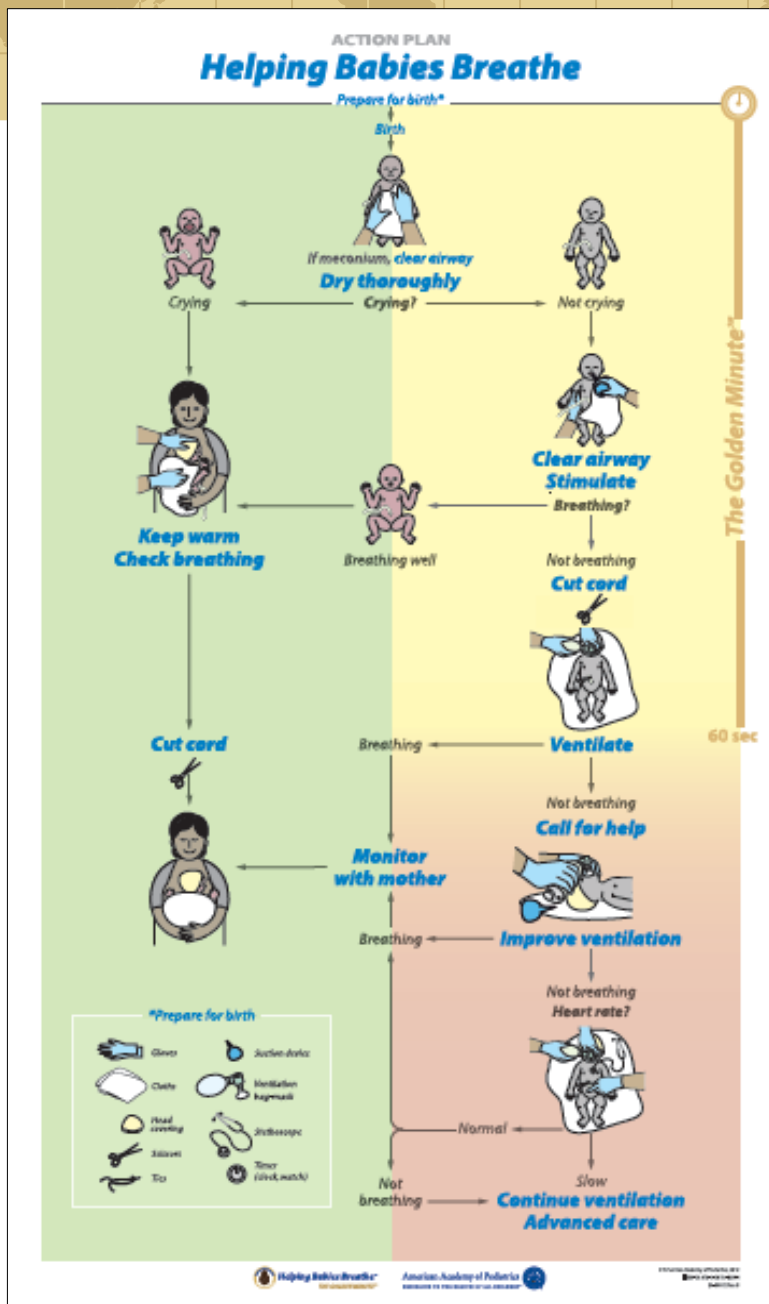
ACTION PLAN

Helping Babies Breathe

Prepare for birth*

Birth

If meconium, clear airway

Dry thoroughly

Crying

Crying?

Not crying

Clear airway

Stimulate

Breathing?

Keep warm

Check breathing

Breathing well

Not breathing

Cut cord

The Golden Minute®

60 sec

Cut cord

Breathing

Ventilate

Not breathing

Call for help

Monitor with mother

Breathing

Improve ventilation

Not breathing

Heart rate?

*Prepare for birth

Gloves

Suction device

Cloths

Ventilation bag-mask

Head covering

Stethoscope

Scissors

Timer (clock, watch)

Ties

Normal

Not breathing

Slow

Continue ventilation

Advanced care

Helping Babies Breathe

American Academy of Pediatrics

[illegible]